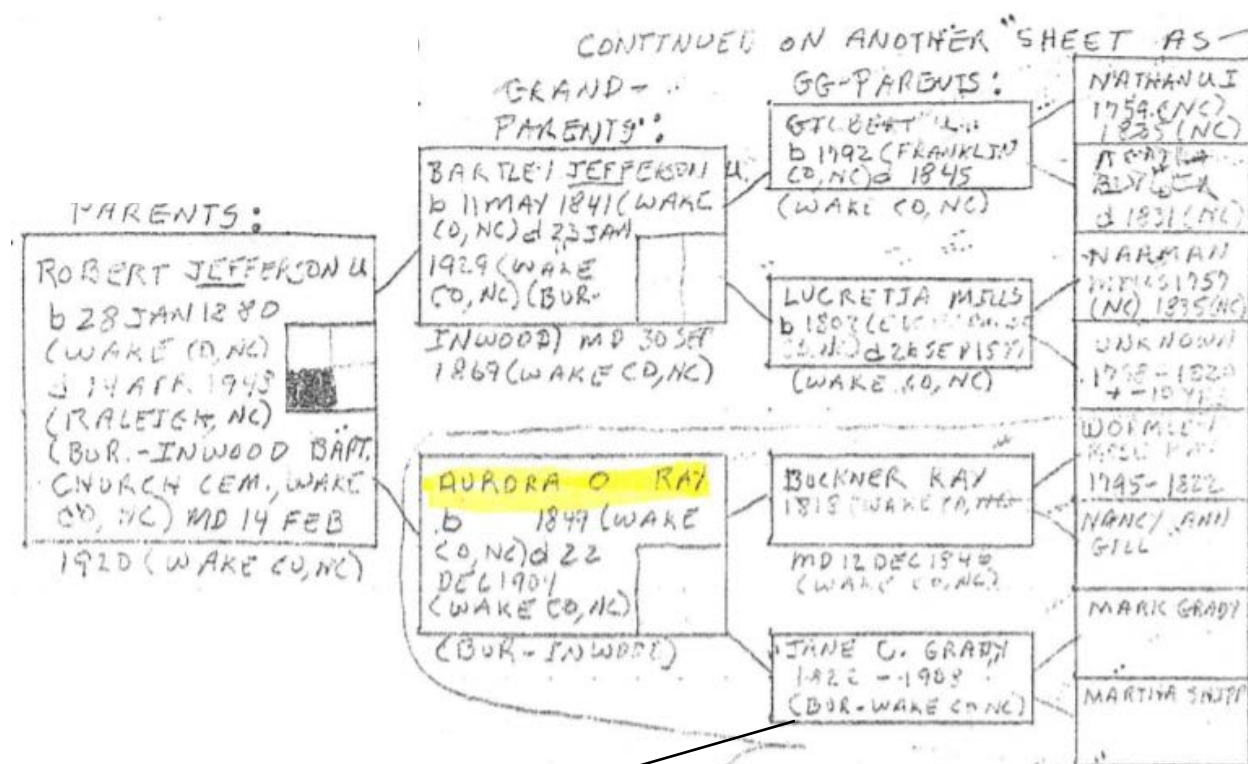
CONTINUED ON ANOTHER "SHEET AS-

GRAND-PARENTS:

GG-PARENTS:

PARENTS:

ROBERT JEFFERSON U b 28 JAN 1880 (WAKE CO, NC) d 14 APR 1943 (RALEIGH, NC) (BUR.-INWOOD BAPT. CHURCH CEM, WAKE CO, NC) MD 14 FEB 1920 (WAKE CO, NC)

BARTLET JEFFERSON U. b 11 MAY 1841 (WAKE CO, NC) d 23 JAN 1929 (WAKE CO, NC) (BUR-INWOOD) MD 30 SEP 1869 (WAKE CO, NC)

AURORA O RAY b 1849 (WAKE CO, NC) d 22 DEC 1904 (WAKE CO, NC) (BUR-INWOOD)

GILBERT U. b 1792 (FRANKLIN CO, NC) d 1845 (WAKE CO, NC)

LUCRETIA MILLS b 1803 ([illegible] CO, NC) d 26 SEP 1857 (WAKE CO, NC)

BUCKNER RAY 1818 (WAKE CO, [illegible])

MD 12 DEC 1840 (WAKE CO, NC)

JANE C. GRADY 1822 - 1903 (BUR-WAKE CO NC)

NATHANIEL 1754 (NC) 1825 (NC)

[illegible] BRYER d 1831 (NC)

NARMAN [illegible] 1757 (NC) 1835 (NC)

UNKNOWN 1778 - 1820 + - 10 YRS

WORMLEY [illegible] 1795 - 1822

NANCY ANN GILL

MARK GRADY

MARTHA SMITH